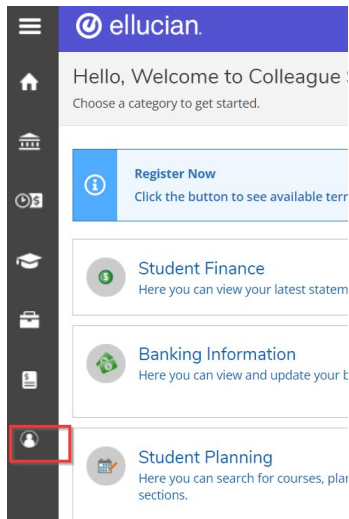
ellucian.

Hello, Welcome to Colleague S

Choose a category to get started.

Register Now

Click the button to see available terr

Student Finance

Here you can view your latest statem

Banking Information

Here you can view and update your b

Student Planning

Here you can search for courses, plar sections.